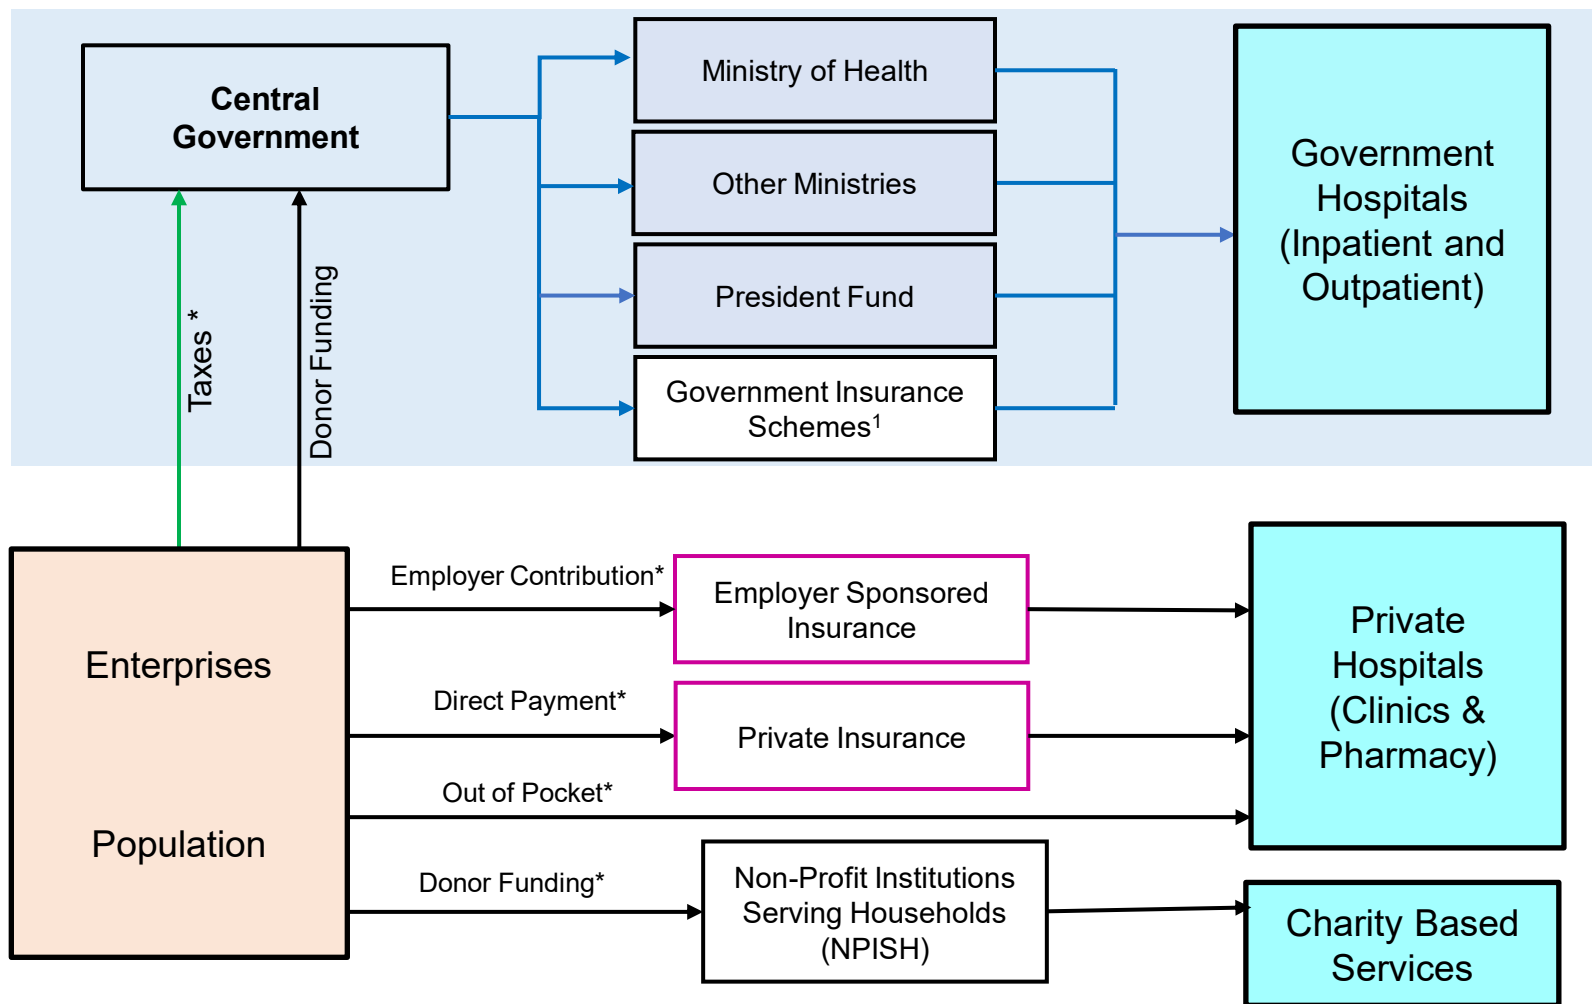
Central Government

Taxes *

Donor Funding

Ministry of Health

Other Ministries

President Fund

Government Insurance Schemes$^1$

Government Hospitals (Inpatient and Outpatient)

Enterprises

Population

Employer Contribution*

Employer Sponsored Insurance

Direct Payment*

Private Insurance

Out of Pocket*

Donor Funding*

Non-Profit Institutions Serving Households (NPISH)

Private Hospitals (Clinics & Pharmacy)

Charity Based Services